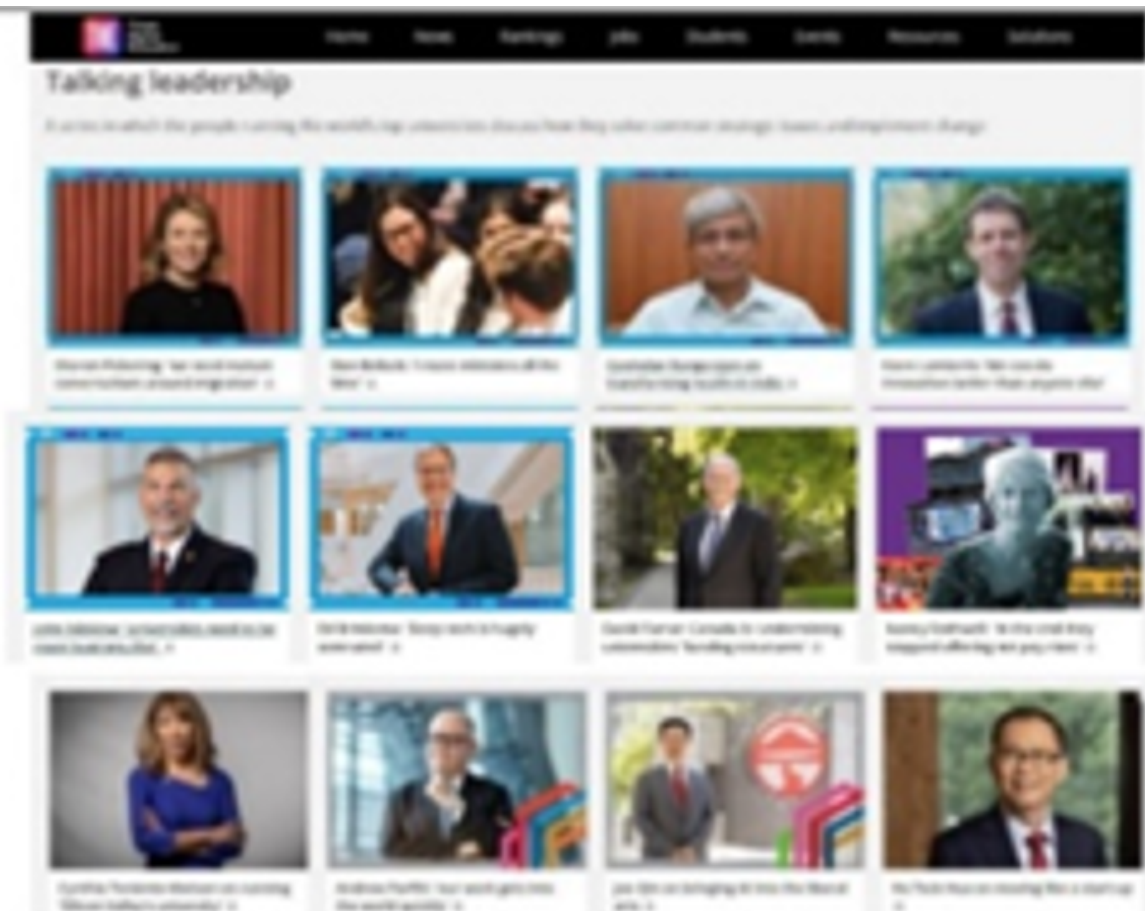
Home News Rankings Jobs Students Events Resources Solutions

Talking leadership

A series in which the people running the world's top universities discuss how they solve common strategic issues and implement change

Sharon Pickering: 'we need mature conversations around migration' »

Nan Bellucci: 'I move ministers all the time' »

Guruduttan Ramgreen on transforming health in India »

Kevin Lamberts: 'We can do innovation better than anyone else'

John Delaney: 'universities need to be more business-like' »

Erik Ideman: 'Deep tech is hugely overrated' »

David Turner: Canada to 'undertaking universities' funding crisis' »

Nancy Rothwell: 'At the end they stopped offering me pay rises' »

Cynthia Fontaine-Matson on running 'Silicon Valley's university' »

Andrew Parfitt: 'our work gets into the world quickly' »

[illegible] on bringing AI into the liberal arts »

Ho Teck Hua on moving like a start-up »